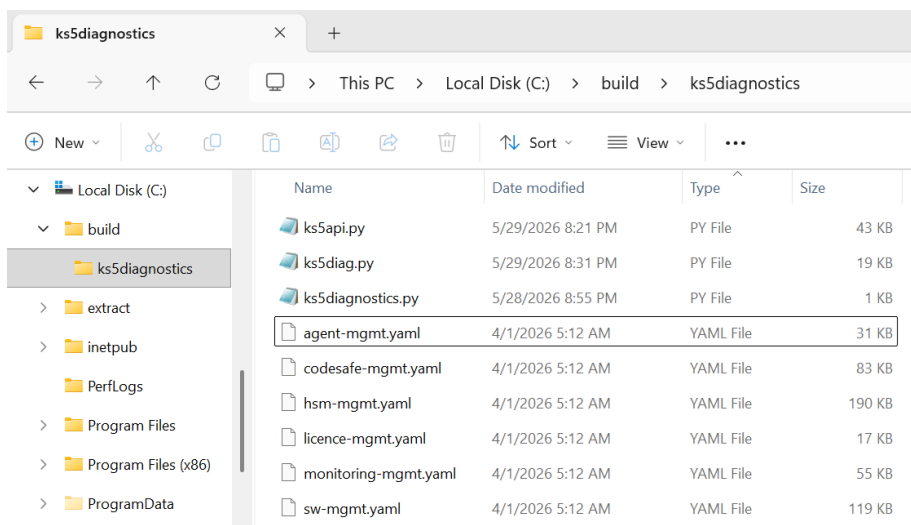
ks5diagnostics ×  +

This PC > Local Disk (C:) > build > ks5diagnostics

New  Sort  View  ...

Local Disk (C:)
build
ks5diagnostics
extract
inetpub
PerfLogs
Program Files
Program Files (x86)
ProgramData

| Name | Date modified | Type | Size |
|---|---|---|---|
| ks5api.py | 5/29/2026 8:21 PM | PY File | 43 KB |
| ks5diag.py | 5/29/2026 8:31 PM | PY File | 19 KB |
| ks5diagnostics.py | 5/28/2026 8:55 PM | PY File | 1 KB |
| agent-mgmt.yaml | 4/1/2026 5:12 AM | YAML File | 31 KB |
| codesafe-mgmt.yaml | 4/1/2026 5:12 AM | YAML File | 83 KB |
| hsm-mgmt.yaml | 4/1/2026 5:12 AM | YAML File | 190 KB |
| licence-mgmt.yaml | 4/1/2026 5:12 AM | YAML File | 17 KB |
| monitoring-mgmt.yaml | 4/1/2026 5:12 AM | YAML File | 55 KB |
| sw-mgmt.yaml | 4/1/2026 5:12 AM | YAML File | 119 KB |